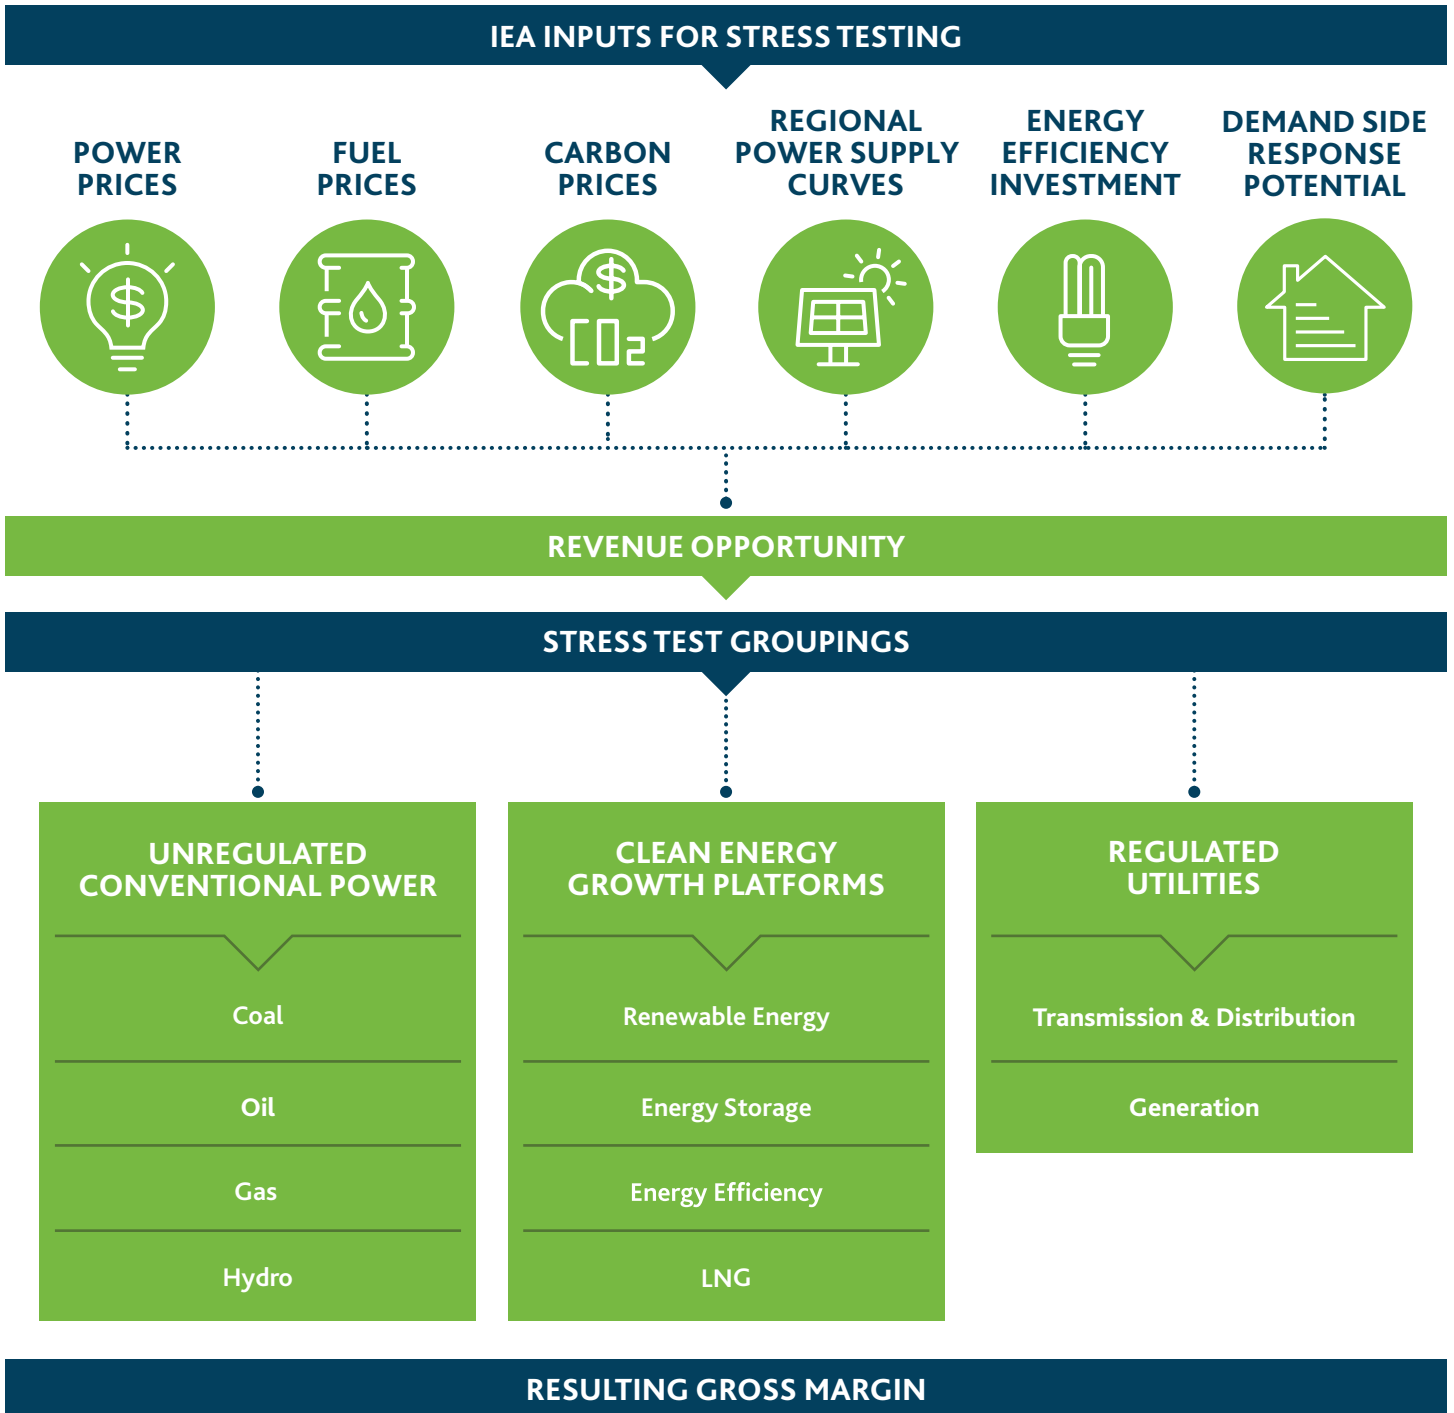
IEA INPUTS FOR STRESS TESTING

POWER PRICES

FUEL PRICES

CARBON PRICES

REGIONAL POWER SUPPLY CURVES

ENERGY EFFICIENCY INVESTMENT

DEMAND SIDE RESPONSE POTENTIAL

$CO_2$

REVENUE OPPORTUNITY

STRESS TEST GROUPINGS

UNREGULATED CONVENTIONAL POWER

Coal

Oil

Gas

Hydro

CLEAN ENERGY GROWTH PLATFORMS

Renewable Energy

Energy Storage

Energy Efficiency

LNG

REGULATED UTILITIES

Transmission & Distribution

Generation

RESULTING GROSS MARGIN